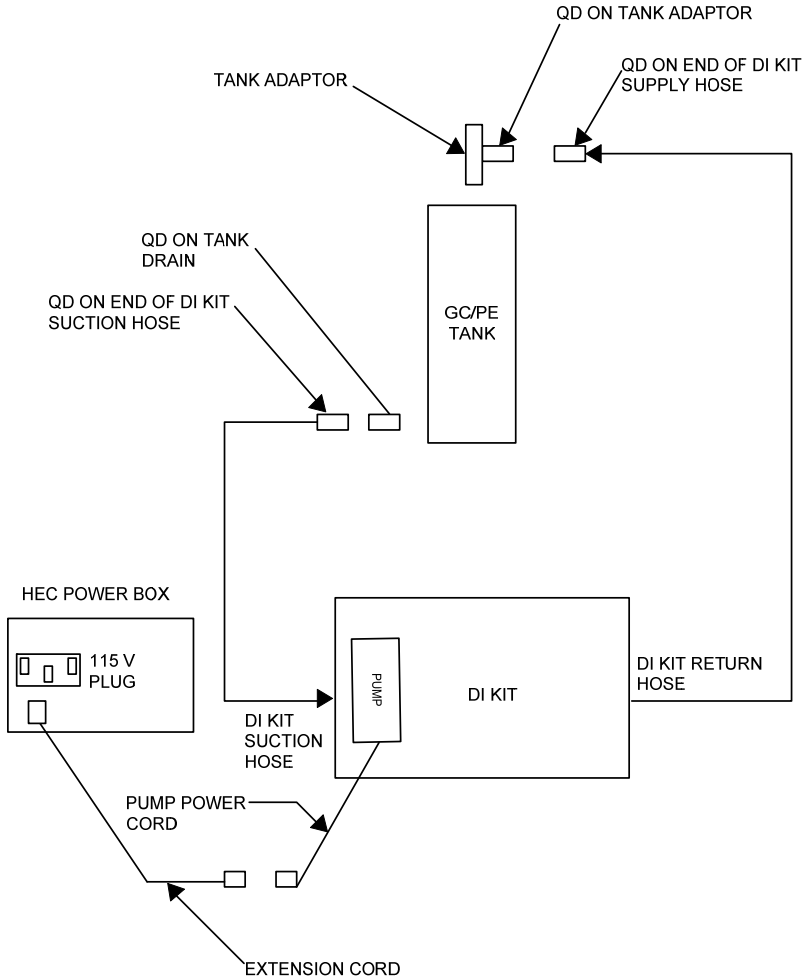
QD ON TANK ADAPTOR

TANK ADAPTOR

QD ON END OF DI KIT SUPPLY HOSE

QD ON TANK DRAIN

QD ON END OF DI KIT SUCTION HOSE

GC/PE TANK

HEC POWER BOX

115 V PLUG

PUMP

DI KIT

DI KIT RETURN HOSE

DI KIT SUCTION HOSE

PUMP POWER CORD

EXTENSION CORD